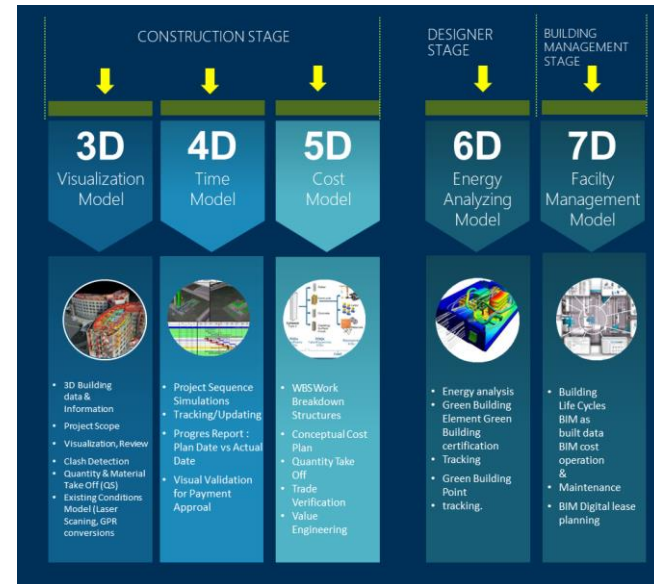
CONSTRUCTION STAGE

DESIGNER STAGE

BUILDING MANAGEMENT STAGE

3D
Visualization Model

4D
Time Model

5D
Cost Model

6D
Energy Analyzing Model

7D
Facilty Management Model

- 3D Building data & Information
- Project Scope
- Visualization, Review
- Clash Detection
- Quantity & Material Take Off (QS)
- Existing Conditions Model (Laser Scaning, GPR conversions

- Project Sequence Simulations
- Tracking/Updating
- Progres Report : Plan Date vs Actual Date
- Visual Validation for Payment Approal

- WBS Work Breakdown Structures
- Conceptual Cost Plan
- Quantity Take Off
- Trade Verification
- Value Engineering

- Energy analysis
- Green Building Element Green Building certification
- Tracking
- Green Building Point
- tracking.

- Building Life Cycles BIM as built data BIM cost operation &
- Maintenance
- BIM Digital lease planning